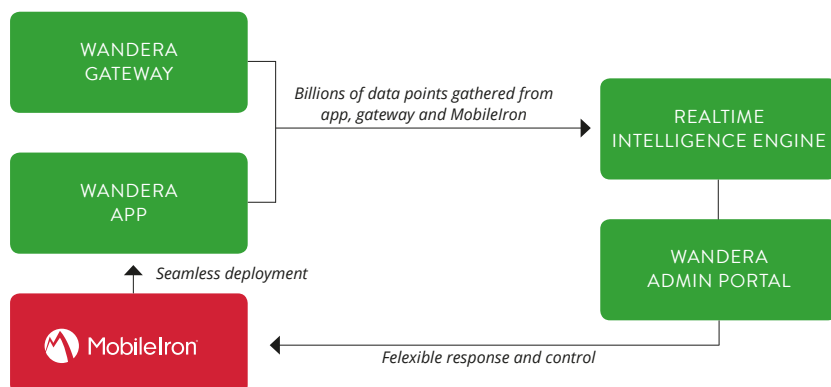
WANDERA GATEWAY

WANDERA APP

Billions of data points gathered from app, gateway and MobileIron

REALTIME INTELLIGENCE ENGINE

WANDERA ADMIN PORTAL

Seamless deployment

MobileIron

Felexible response and control